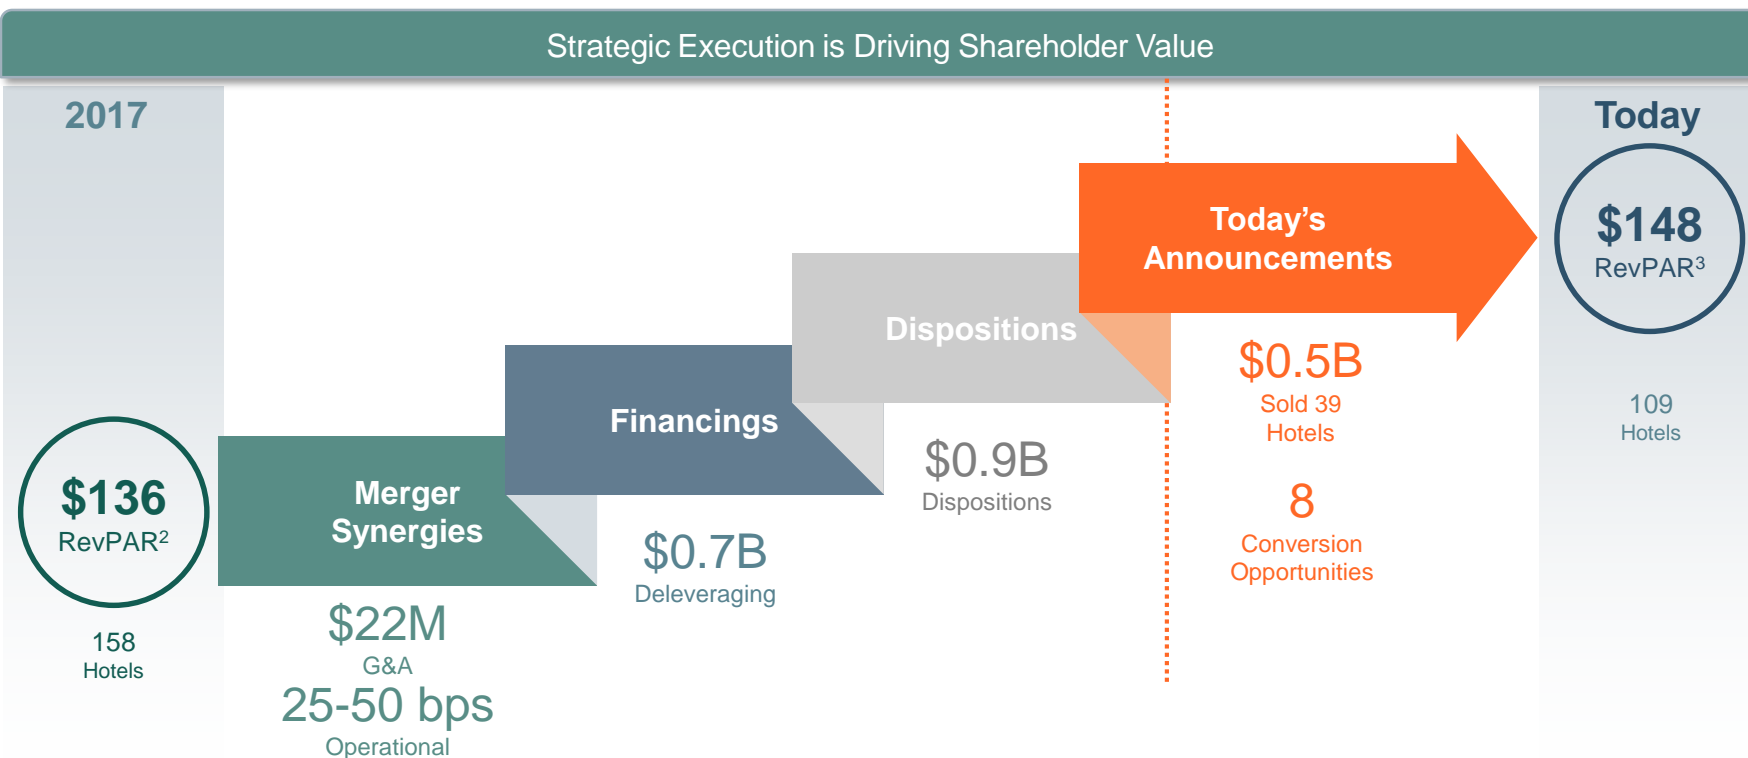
Strategic Execution is Driving Shareholder Value

2017

$136
RevPAR$^2$

158
Hotels

Merger Synergies

$22M
G&A
25-50 bps
Operational

Financings

$0.7B
Deleveraging

Dispositions

$0.9B
Dispositions

Today's Announcements

$0.5B
Sold 39 Hotels

8
Conversion Opportunities

Today

$148
RevPAR$^3$

109
Hotels